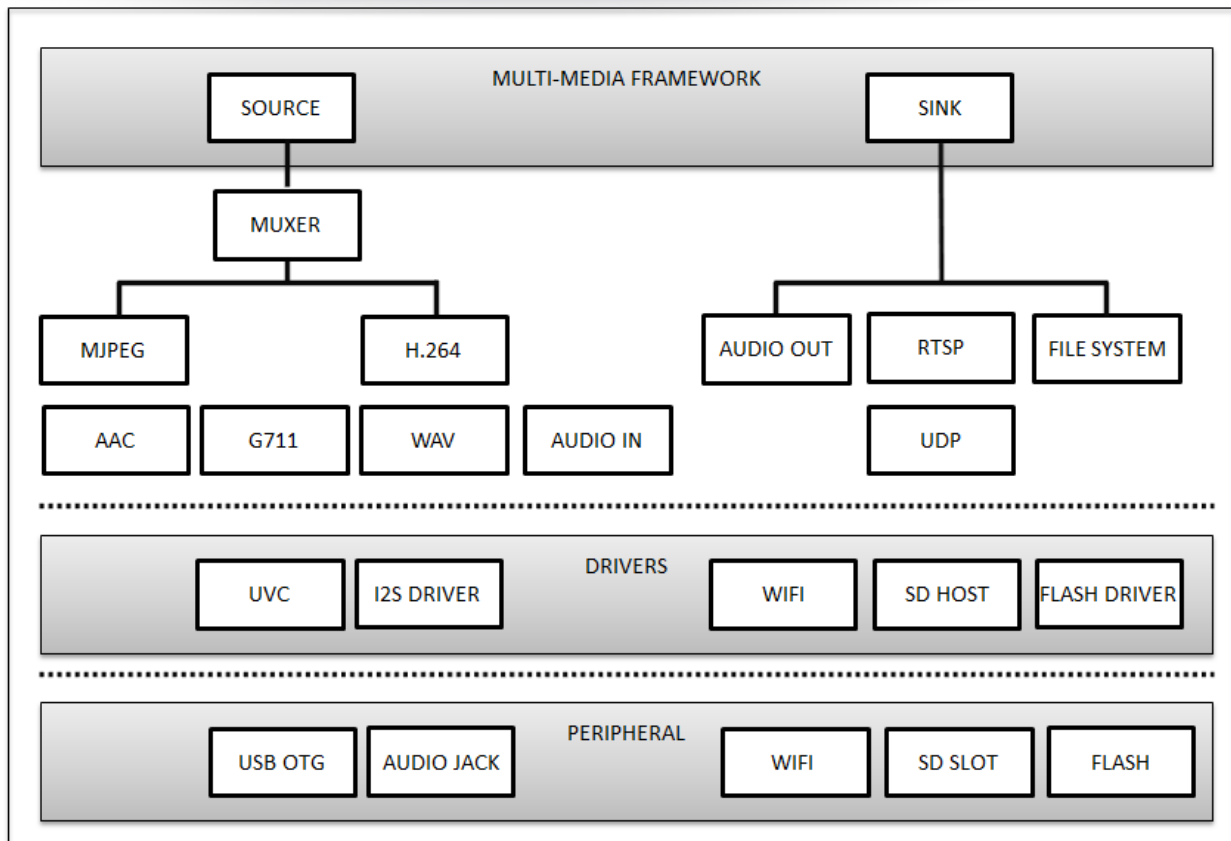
MULTI-MEDIA FRAMEWORK

SOURCE

SINK

MUXER

MJPEG

H.264

AUDIO OUT

RTSP

FILE SYSTEM

AAC

G711

WAV

AUDIO IN

UDP

DRIVERS

UVC

I2S DRIVER

WIFI

SD HOST

FLASH DRIVER

PERIPHERAL

USB OTG

AUDIO JACK

WIFI

SD SLOT

FLASH